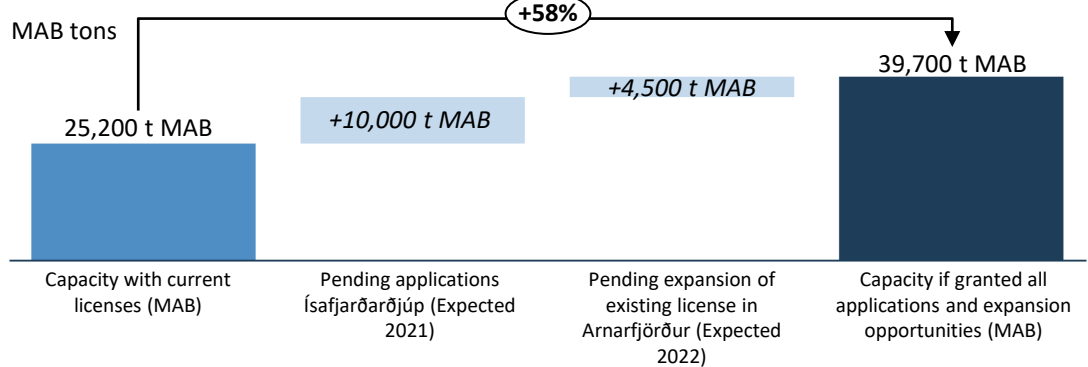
MAB tons

+58%

25,200 t MAB

+10,000 t MAB

+4,500 t MAB

39,700 t MAB

Capacity with current licenses (MAB)

Pending applications Ísafjarðardjúp (Expected 2021)

Pending expansion of existing license in Arnarfjörður (Expected 2022)

Capacity if granted all applications and expansion opportunities (MAB)